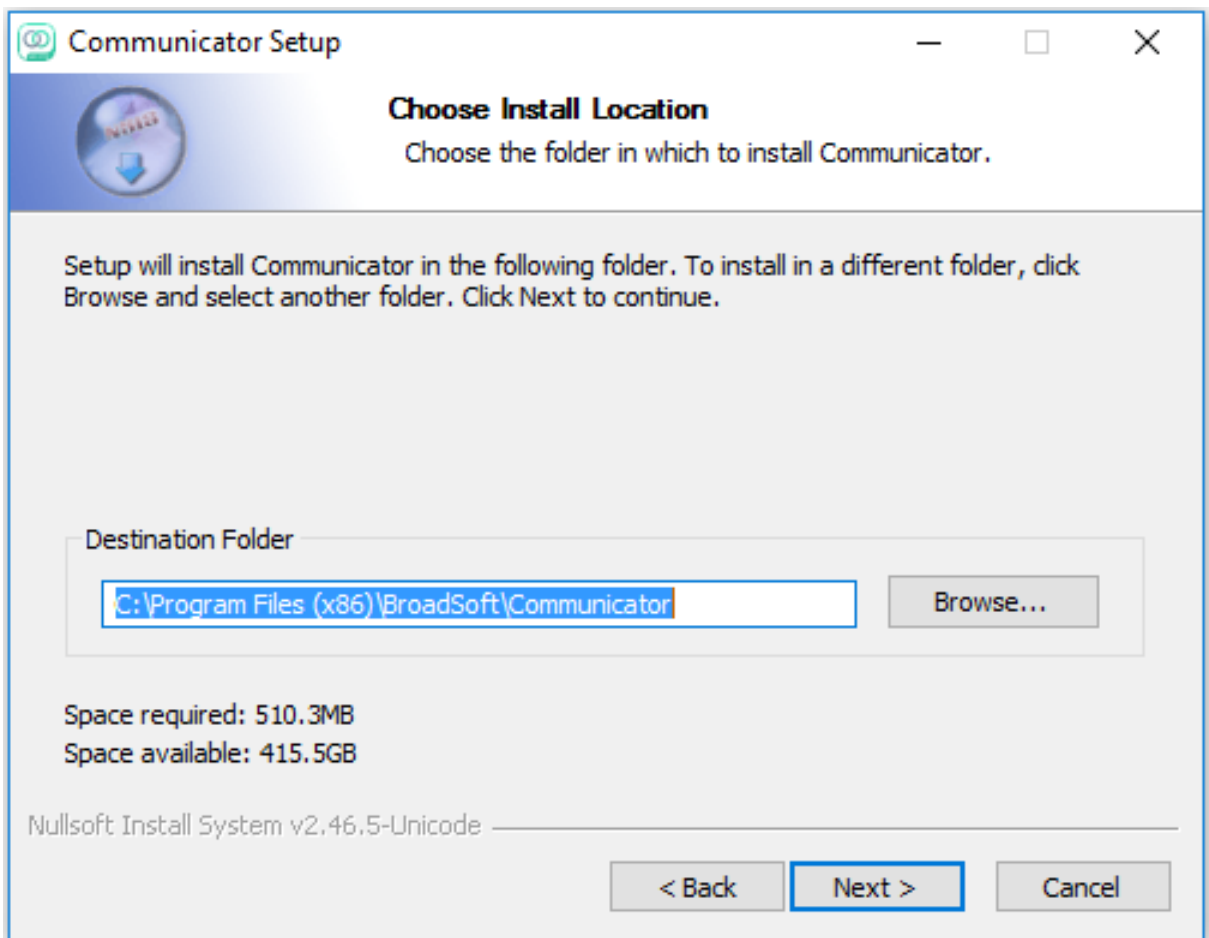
Communicator Setup

Choose Install Location

Choose the folder in which to install Communicator.

Setup will install Communicator in the following folder. To install in a different folder, click Browse and select another folder. Click Next to continue.

Destination Folder

C:\Program Files (x86)\BroadSoft\Communicator

Browse...

Space required: 510.3MB
Space available: 415.5GB

Nullsoft Install System v2.46.5-Unicode

< Back
Next >
Cancel